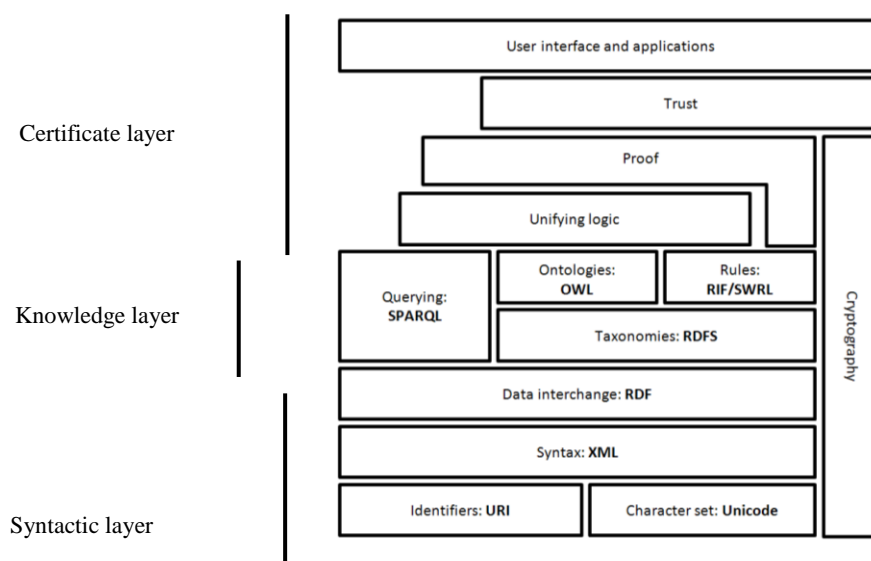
Certificate layer

Knowledge layer

Syntactic layer

User interface and applications

Trust

Proof

Unifying logic

Querying: **SPARQL**

Ontologies: **OWL**

Rules: **RIF/SWRL**

Taxonomies: **RDFS**

Data interchange: **RDF**

Syntax: **XML**

Identifiers: **URI**

Character set: **Unicode**

Cryptography